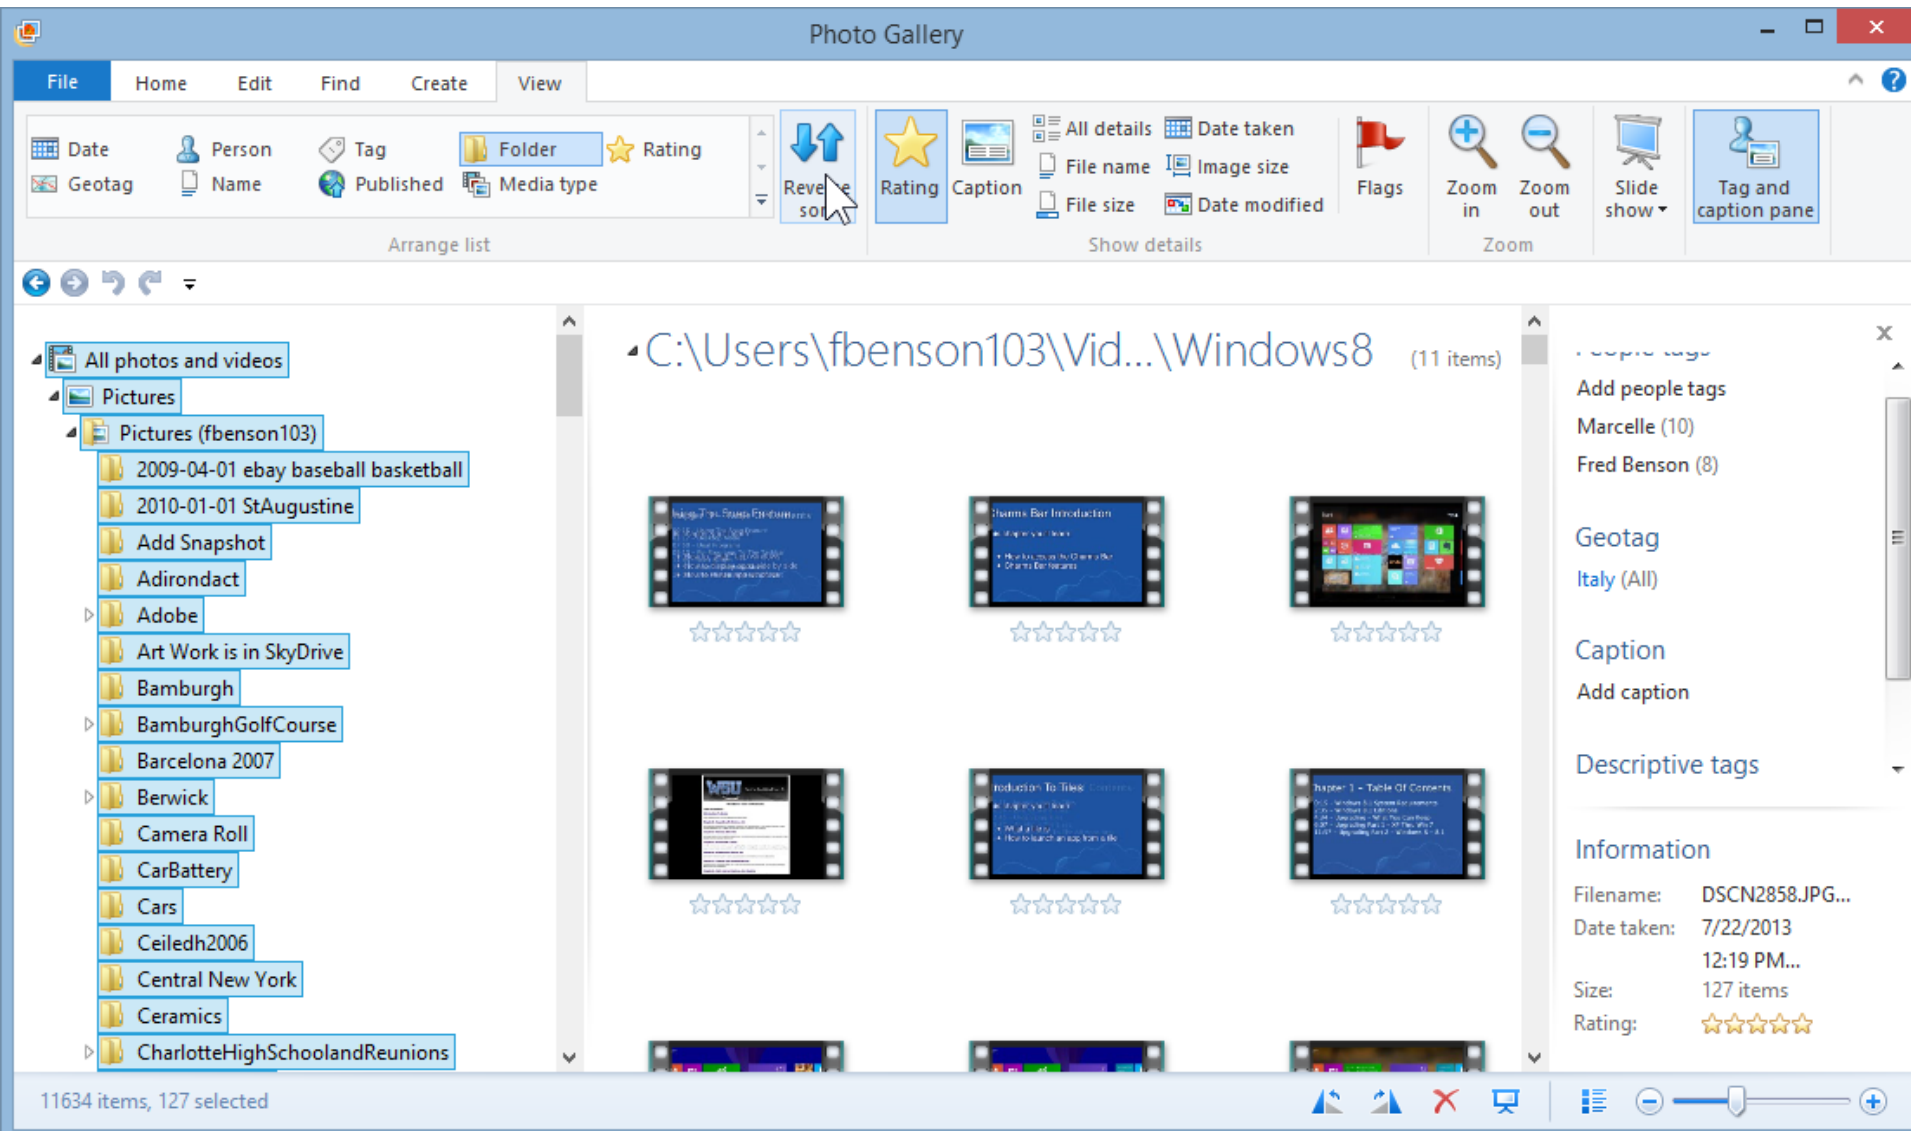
Photo Gallery

File Home Edit Find Create View

Date Person Tag Folder Rating
Geotag Name Published Media type
Arrange list

Reverse sort

Rating Caption All details Date taken
File name Image size
File size Date modified
Show details

Flags

Zoom in Zoom out
Zoom

Slide show

Tag and caption pane

All photos and videos
Pictures
Pictures (fbenson103)
2009-04-01 ebay baseball basketball
2010-01-01 StAugustine
Add Snapshot
Adirondact
Adobe
Art Work is in SkyDrive
Bamburgh
BamburghGolfCourse
Barcelona 2007
Berwick
Camera Roll
CarBattery
Cars
Ceiledh2006
Central New York
Ceramics
CharlotteHighSchoolandReunions

C:\Users\fbenson103\Vid...\Windows8 (11 items)

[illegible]
Add people tags
Marcelle (10)
Fred Benson (8)

Geotag
Italy (All)

Caption
Add caption

Descriptive tags

Information
Filename: DSCN2858.JPG...
Date taken: 7/22/2013
12:19 PM...
Size: 127 items
Rating:

11634 items, 127 selected